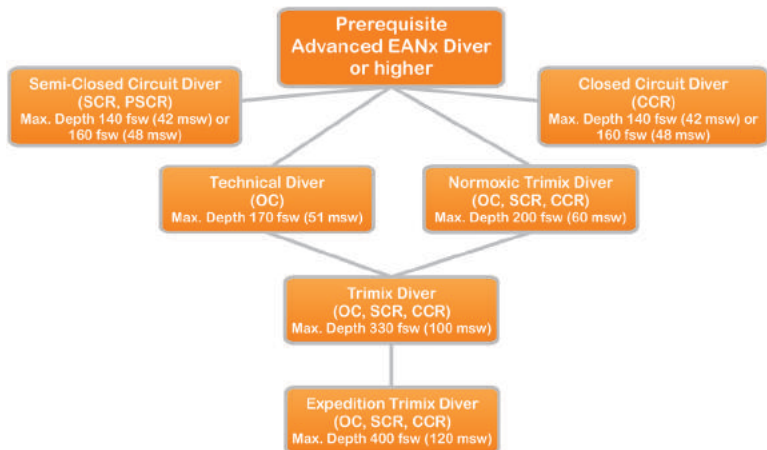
Prerequisite
Advanced EANx Diver
or higher

Semi-Closed Circuit Diver
(SCR, PSCR)
Max. Depth 140 fsw (42 msw) or 160 fsw (48 msw)

Closed Circuit Diver
(CCR)
Max. Depth 140 fsw (42 msw) or 160 fsw (48 msw)

Technical Diver
(OC)
Max. Depth 170 fsw (51 msw)

Normoxic Trimix Diver
(OC, SCR, CCR)
Max. Depth 200 fsw (60 msw)

Trimix Diver
(OC, SCR, CCR)
Max. Depth 330 fsw (100 msw)

Expedition Trimix Diver
(OC, SCR, CCR)
Max. Depth 400 fsw (120 msw)